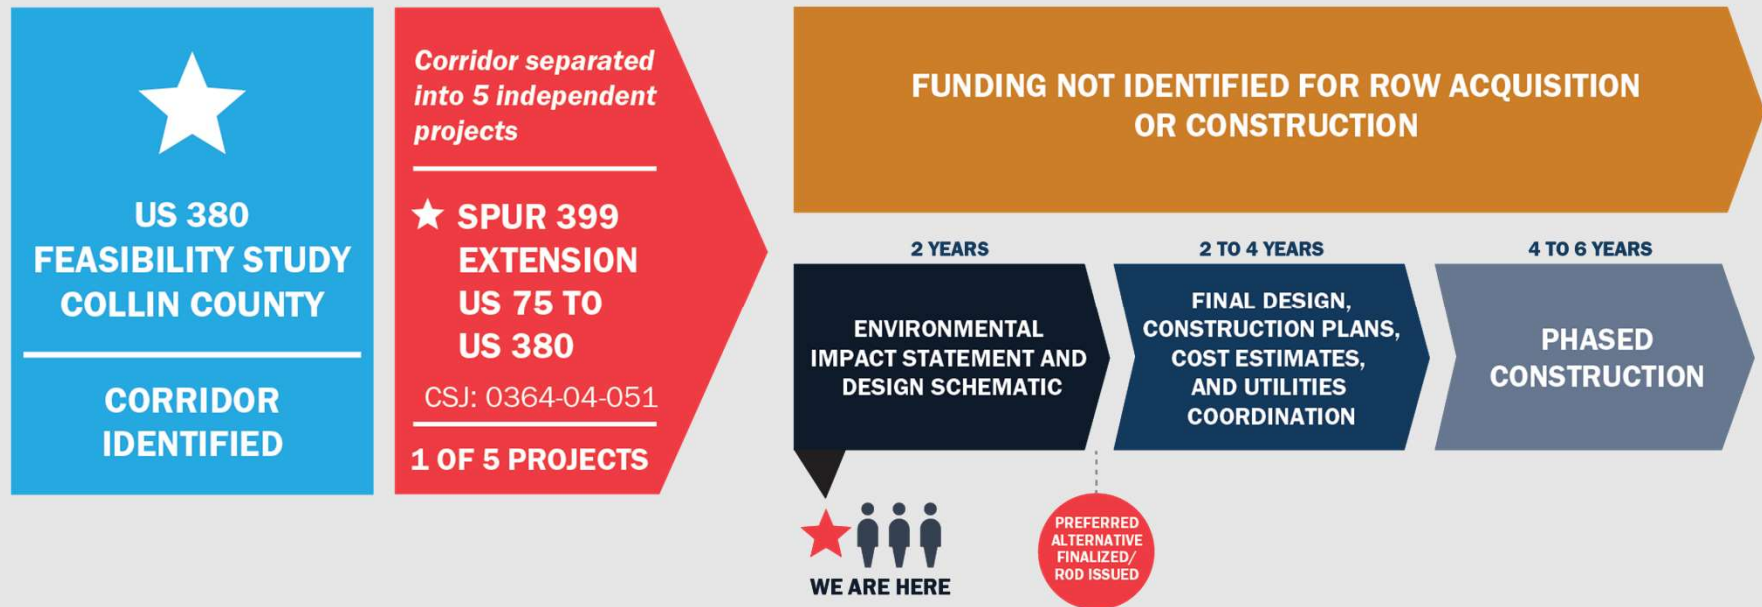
US 380 FEASIBILITY STUDY COLLIN COUNTY

CORRIDOR IDENTIFIED

Corridor separated into 5 independent projects

SPUR 399 EXTENSION US 75 TO US 380

CSJ: 0364-04-051

1 OF 5 PROJECTS

FUNDING NOT IDENTIFIED FOR ROW ACQUISITION OR CONSTRUCTION

2 YEARS

ENVIRONMENTAL IMPACT STATEMENT AND DESIGN SCHEMATIC

2 TO 4 YEARS

FINAL DESIGN, CONSTRUCTION PLANS, COST ESTIMATES, AND UTILITIES COORDINATION

4 TO 6 YEARS

PHASED CONSTRUCTION

WE ARE HERE

PREFERRED ALTERNATIVE FINALIZED/ ROD ISSUED